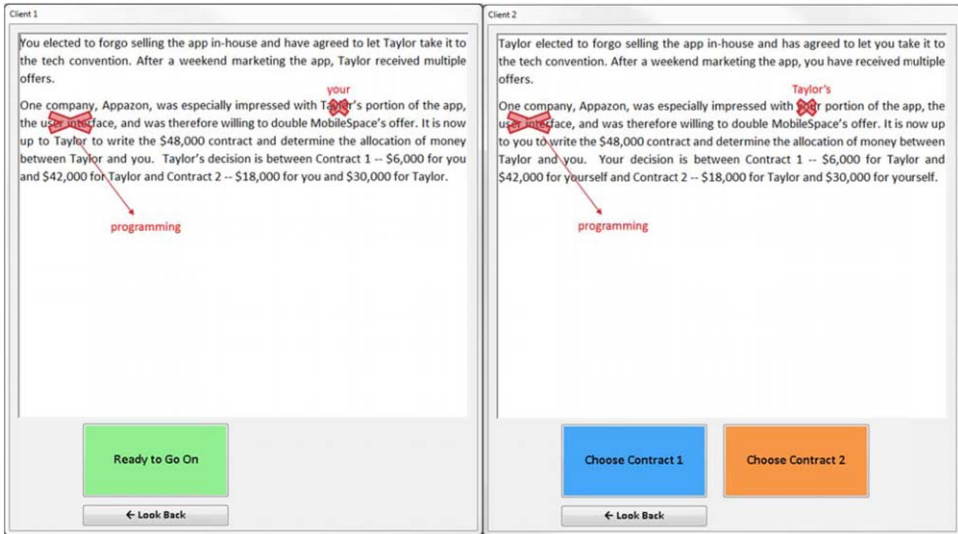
Client 1

You elected to forgo selling the app in-house and have agreed to let Taylor take it to the tech convention. After a weekend marketing the app, Taylor received multiple offers.

your

One company, Appazon, was especially impressed with Taylor's portion of the app, the user interface, and was therefore willing to double MobileSpace's offer. It is now up to Taylor to write the $48,000 contract and determine the allocation of money between Taylor and you. Taylor's decision is between Contract 1 -- $6,000 for you and $42,000 for Taylor and Contract 2 -- $18,000 for you and $30,000 for Taylor.

programming

Ready to Go On

← Look Back

Client 2

Taylor elected to forgo selling the app in-house and has agreed to let you take it to the tech convention. After a weekend marketing the app, you have received multiple offers.

Taylor's

One company, Appazon, was especially impressed with your portion of the app, the user interface, and was therefore willing to double MobileSpace's offer. It is now up to you to write the $48,000 contract and determine the allocation of money between Taylor and you. Your decision is between Contract 1 -- $6,000 for Taylor and $42,000 for yourself and Contract 2 -- $18,000 for Taylor and $30,000 for yourself.

programming

Choose Contract 1

Choose Contract 2

← Look Back